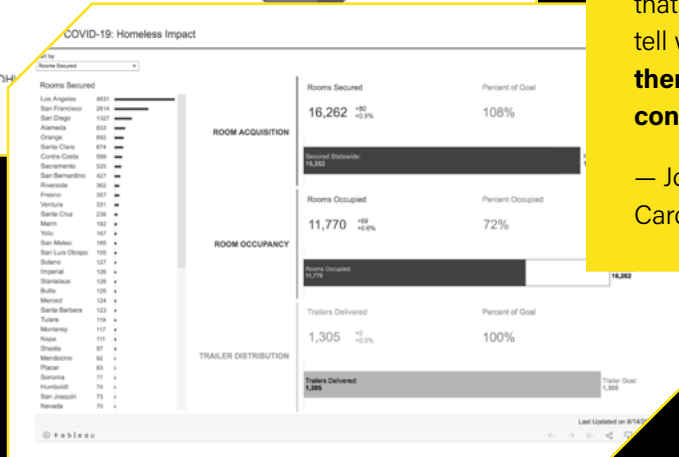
COVID-19: Homeless Impact

Sort by
Rooms Secured

Rooms Secured

| | |
|---|---|
| Los Angeles | 4631 |
| San Francisco | 2614 |
| San Diego | 1327 |
| Alameda | 833 |
| Orange | 692 |
| Santa Clara | 674 |
| Contra Costa | 596 |
| Sacramento | 525 |
| San Bernardino | 427 |
| Riverside | 362 |
| Fresno | 357 |
| Ventura | 331 |
| Santa Cruz | 236 |
| Marin | 182 |
| Yolo | 167 |
| San Mateo | 165 |
| San Luis Obispo | 155 |
| Solano | 127 |
| Imperial | 126 |
| Stanislaus | 126 |
| Butte | 125 |
| Merced | 124 |
| Santa Barbara | 123 |
| Tulare | 119 |
| Monterey | 117 |
| Napa | 111 |
| Shasta | 97 |
| Mendocino | 92 |
| Placer | 83 |
| Sonoma | 77 |
| Humboldt | 74 |
| San Joaquin | 73 |
| Nevada | 70 |

ROOM ACQUISITION

Rooms Secured
16,262 +80 +0.5%

Percent of Goal
108%

Secured Statewide:
16,262

ROOM OCCUPANCY

Rooms Occupied
11,770 +69 +0.6%

Percent Occupied
72%

Rooms Occupied:
11,770

16,262

TRAILER DISTRIBUTION

Trailers Delivered
1,305 +0 +0.0%

Percent of Goal
100%

Trailers Delivered:
1,305

Trailer Goal:
1,305

Last Updated on 8/14/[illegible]

tableau

that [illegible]
tell w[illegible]
ther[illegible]
con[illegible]

— Jo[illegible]
Car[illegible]